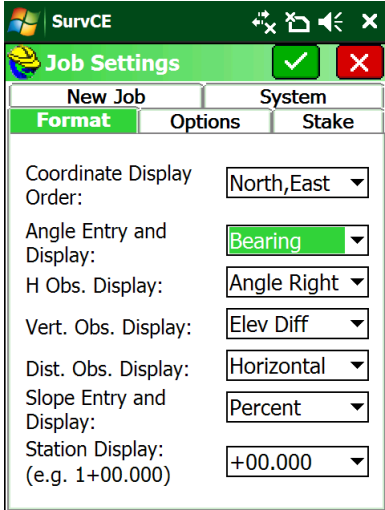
SurvCE

Job Settings

New Job
System
Format
Options
Stake

Coordinate Display Order: North,East
Angle Entry and Display: Bearing
H Obs. Display: Angle Right
Vert. Obs. Display: Elev Diff
Dist. Obs. Display: Horizontal
Slope Entry and Display: Percent
Station Display: (e.g. 1+00.000) +00.000